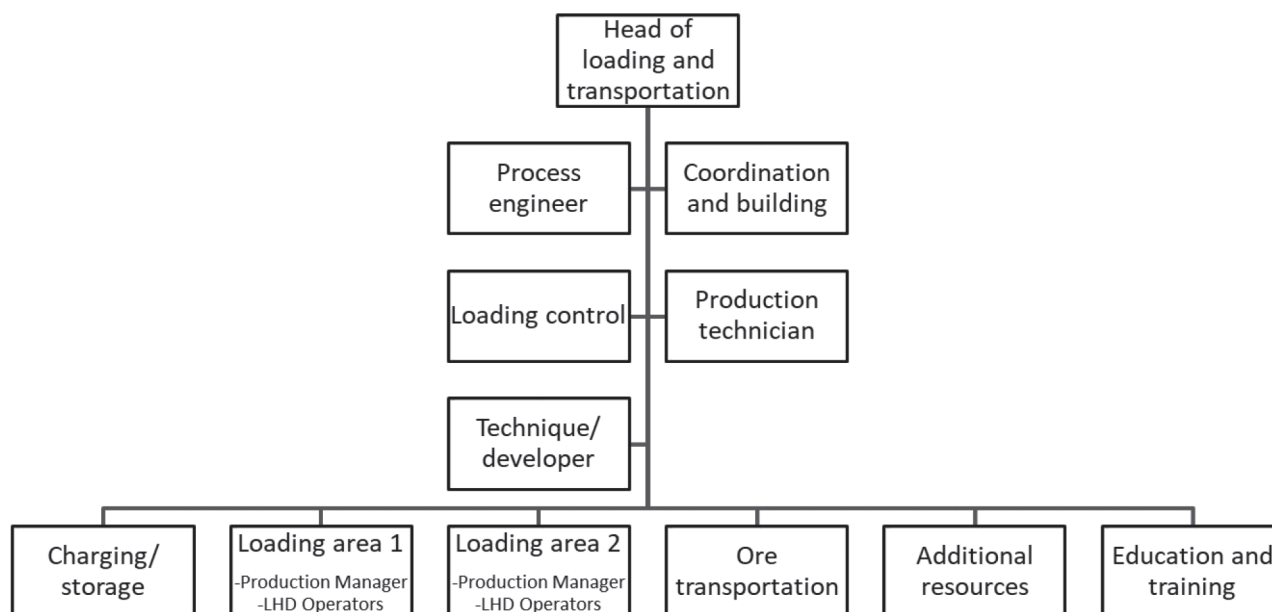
Head of loading and transportation

Process engineer

Coordination and building

Loading control

Production technician

Technique/ developer

Charging/ storage

Loading area 1
-Production Manager
-LHD Operators

Loading area 2
-Production Manager
-LHD Operators

Ore transportation

Additional resources

Education and training